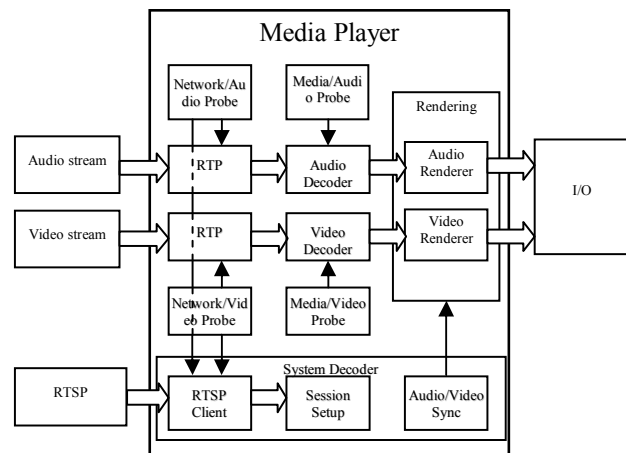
Media Player

Network/Audio Probe

Media/Audio Probe

Rendering

Audio stream

RTP

Audio Decoder

Audio Renderer

I/O

Video stream

RTP

Video Decoder

Video Renderer

Network/Video Probe

Media/Video Probe

System Decoder

RTSP

RTSP Client

Session Setup

Audio/Video Sync